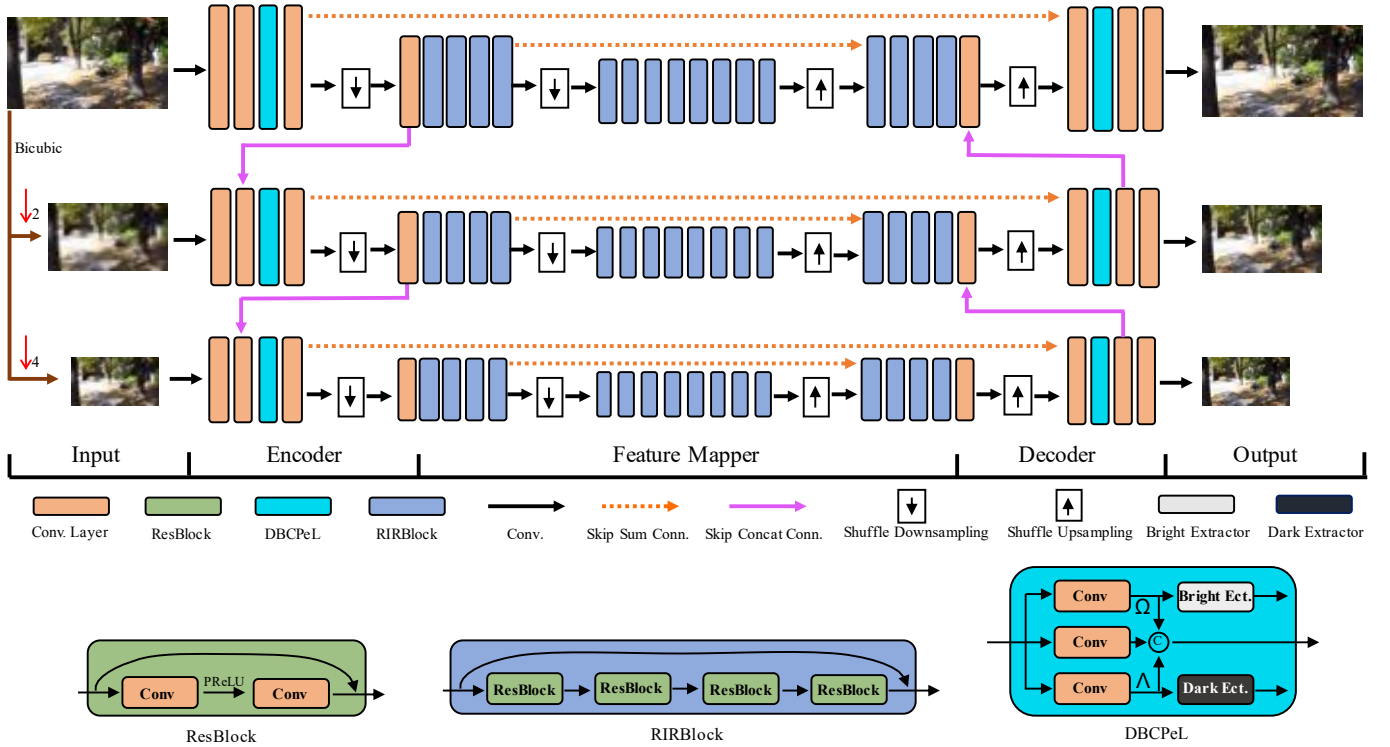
Bicubic

2

4

Input

Encoder

Feature Mapper

Decoder

Output

Conv. Layer

ResBlock

DBCPeL

RIRBlock

Conv.

Skip Sum Conn.

Skip Concat Conn.

Shuffle Downsampling

Shuffle Upsampling

Bright Extractor

Dark Extractor

Conv

PReLU

Conv

ResBlock

ResBlock

ResBlock

ResBlock

ResBlock

RIRBlock

Conv

$\Omega$

Bright Ect.

Conv

C

Conv

$\Lambda$

Dark Ect.

DBCPeL